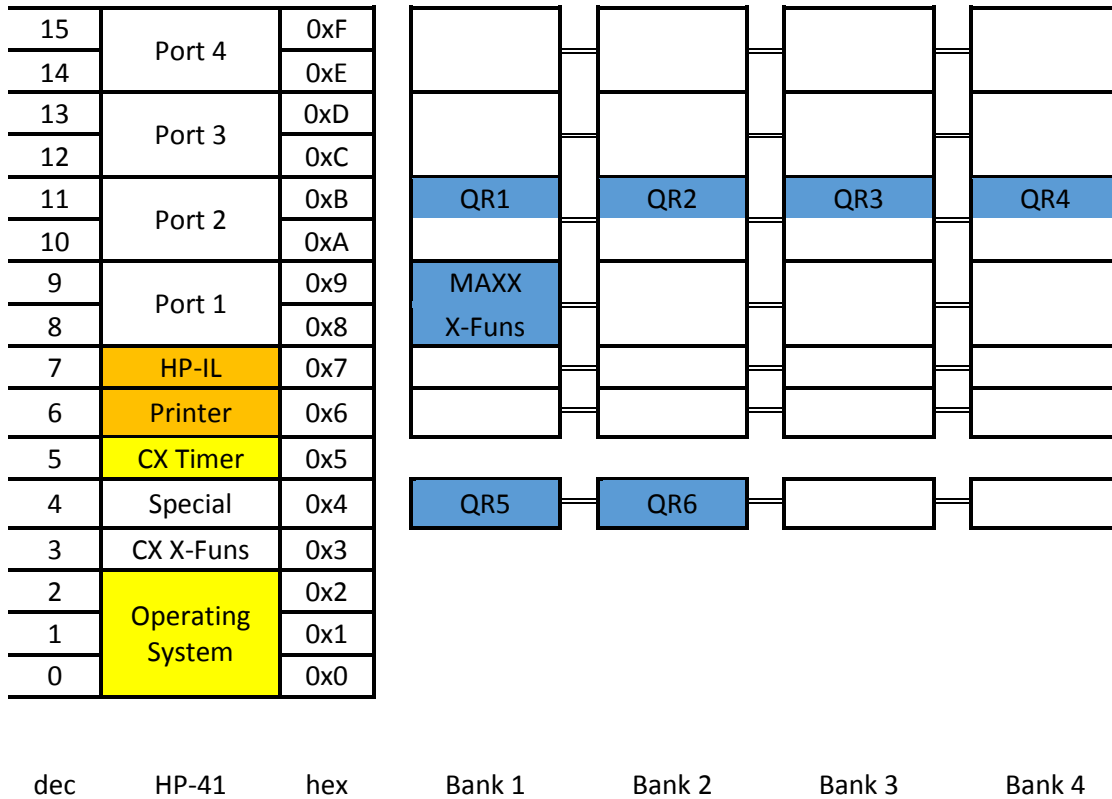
| dec | HP-41 | hex |
|---|---|---|
| 15 | Port 4 | 0xF |
| 14 | | 0xE |
| 13 | Port 3 | 0xD |
| 12 | | 0xC |
| 11 | Port 2 | 0xB |
| 10 | | 0xA |
| 9 | Port 1 | 0x9 |
| 8 | | 0x8 |
| 7 | HP-IL | 0x7 |
| 6 | Printer | 0x6 |
| 5 | CX Timer | 0x5 |
| 4 | Special | 0x4 |
| 3 | CX X-Funs | 0x3 |
| 2 | Operating System | 0x2 |
| 1 | | 0x1 |
| 0 | | 0x0 |

QR1 QR2 QR3 QR4

MAXX X-Funs

QR5 QR6

dec HP-41 hex Bank 1 Bank 2 Bank 3 Bank 4